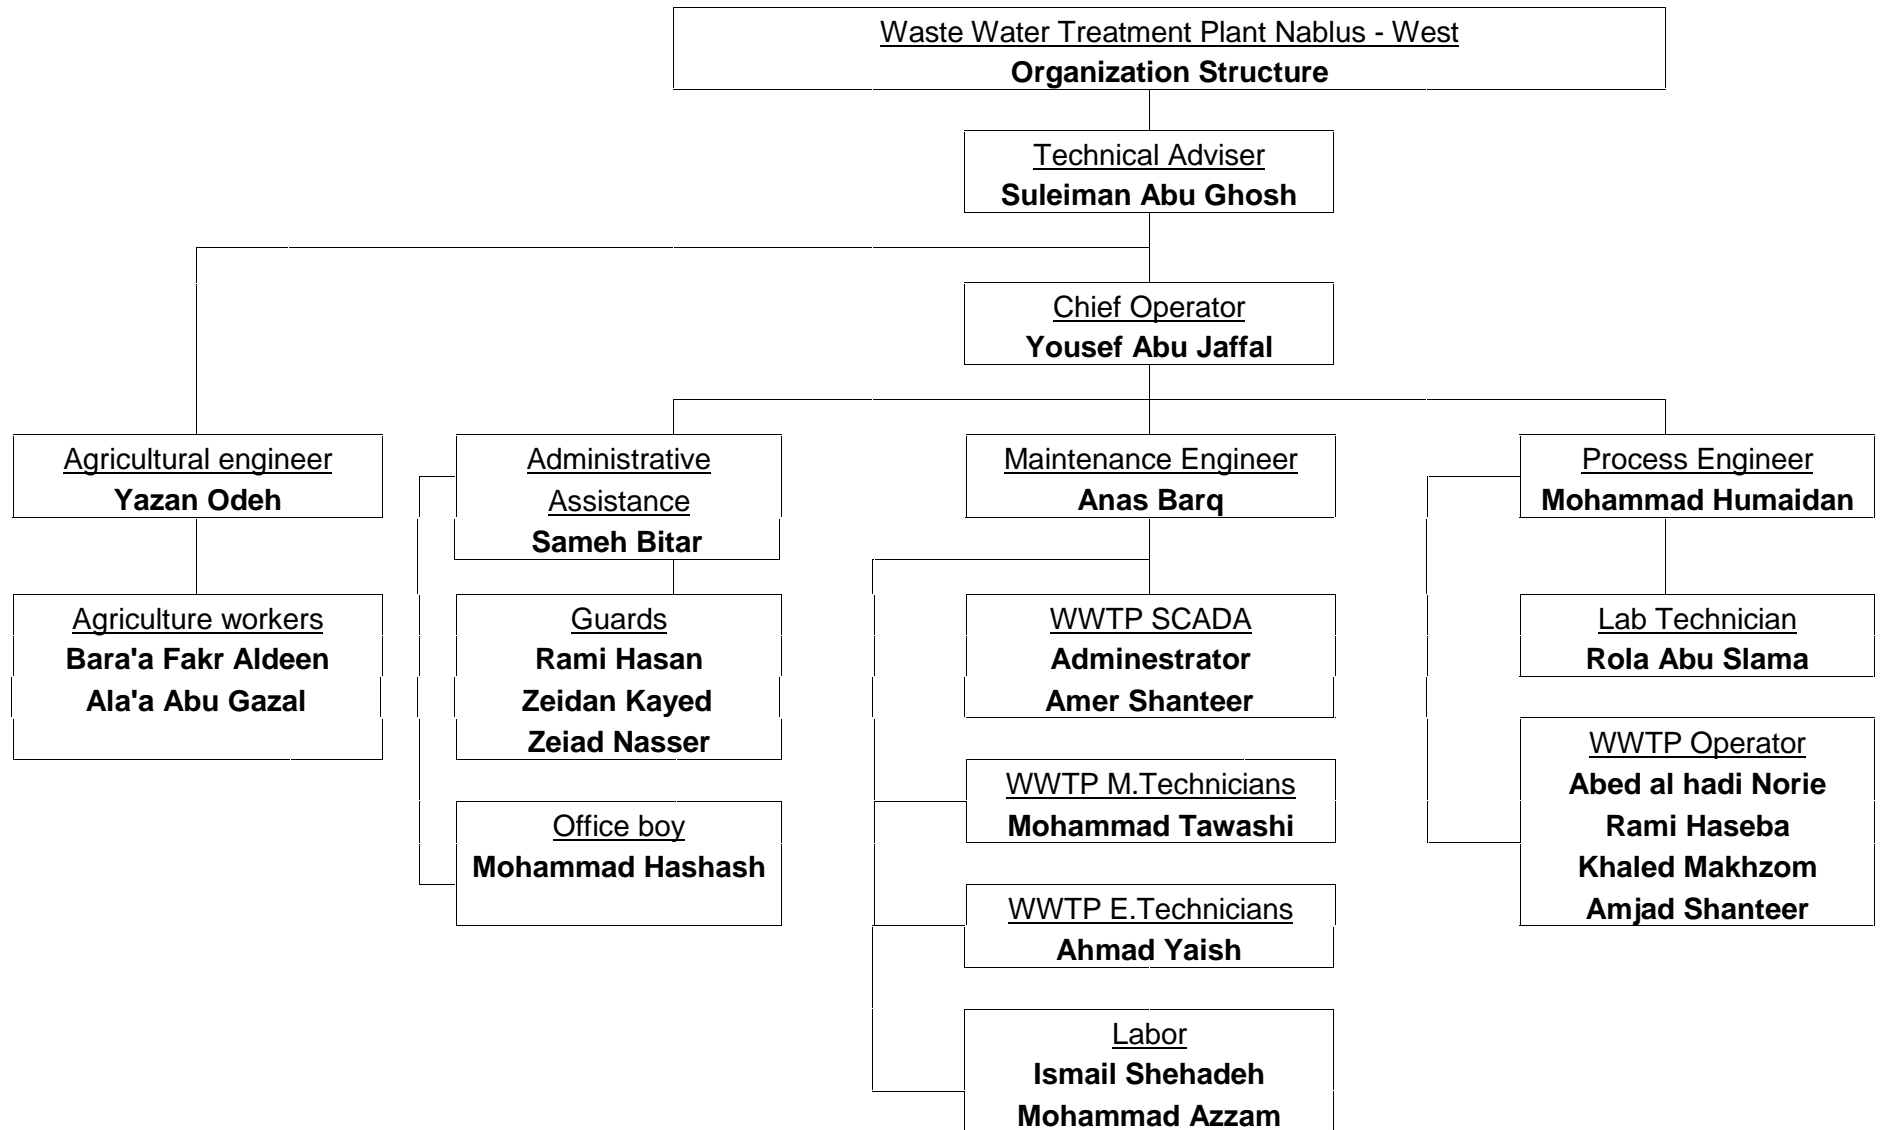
Waste Water Treatment Plant Nablus - West
**Organization Structure**

Technical Adviser
**Suleiman Abu Ghosh**

Chief Operator
**Yousef Abu Jaffal**

Agricultural engineer
**Yazan Odeh**

Agriculture workers
**Bara'a Fakr Aldeen**
**Ala'a Abu Gazal**

Administrative Assistance
**Sameh Bitar**

Guards
**Rami Hasan**
**Zeidan Kayed**
**Zeiad Nasser**

Office boy
**Mohammad Hashash**

Maintenance Engineer
**Anas Barq**

WWTP SCADA
**Adminestrator**
**Amer Shanteer**

WWTP M.Technicians
**Mohammad Tawashi**

WWTP E.Technicians
**Ahmad Yaish**

Labor
**Ismail Shehadeh**
**Mohammad Azzam**

Process Engineer
**Mohammad Humaidan**

Lab Technician
**Rola Abu Slama**

WWTP Operator
**Abed al hadi Norie**
**Rami Haseba**
**Khaled Makhzom**
**Amjad Shanteer**